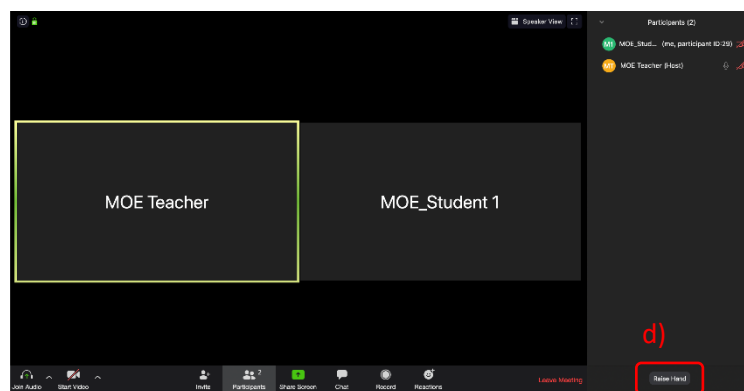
Speaker View

Participants (2)

M1 MOE_Stud... (me, participant ID: 29)

MT MOE Teacher (Host)

MOE Teacher

MOE_Student 1

d)

Join Audio
Start Video
Invite
Participants 2
Share Screen
Chat
Record
Reactions
Leave Meeting
Raise Hand